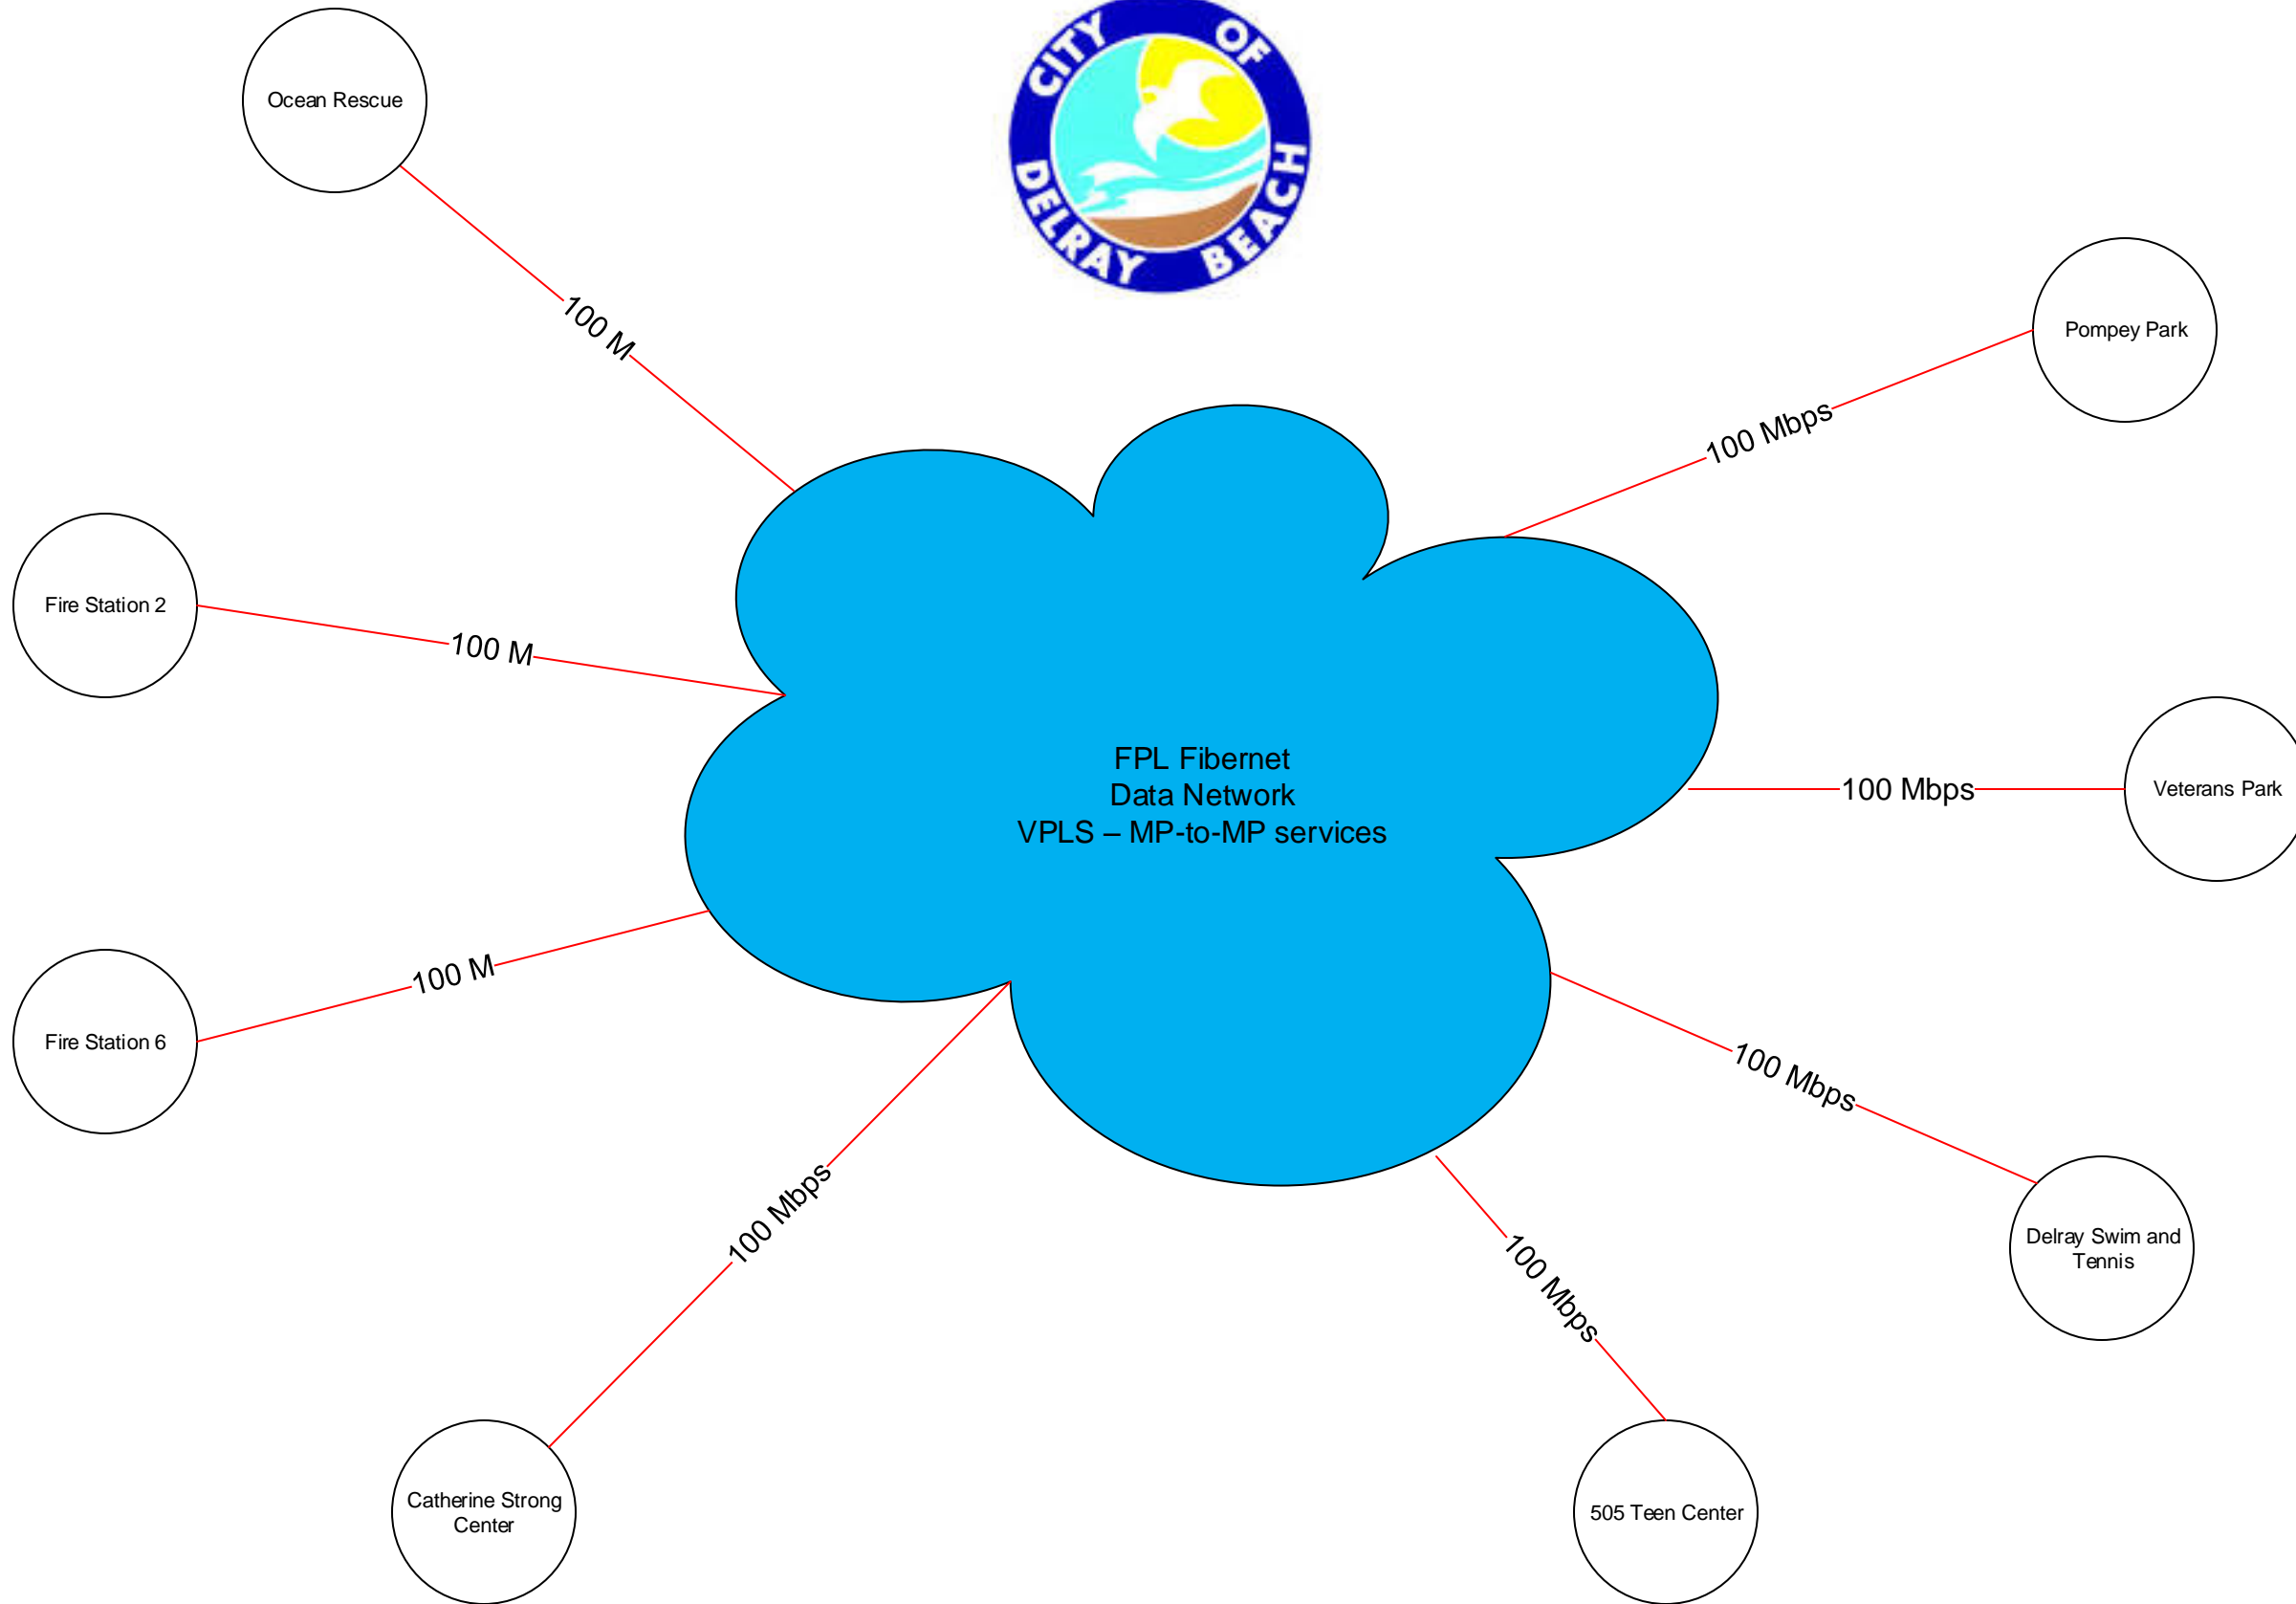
CITY OF DELRAY BEACH

Ocean Rescue

100 M

Pompey Park

100 Mbps

Fire Station 2

100 M

FPL Fibernet
Data Network
VPLS – MP-to-MP services

100 Mbps

Veterans Park

Fire Station 6

100 M

100 Mbps

Delray Swim and Tennis

100 Mbps

100 Mbps

Catherine Strong Center

505 Teen Center